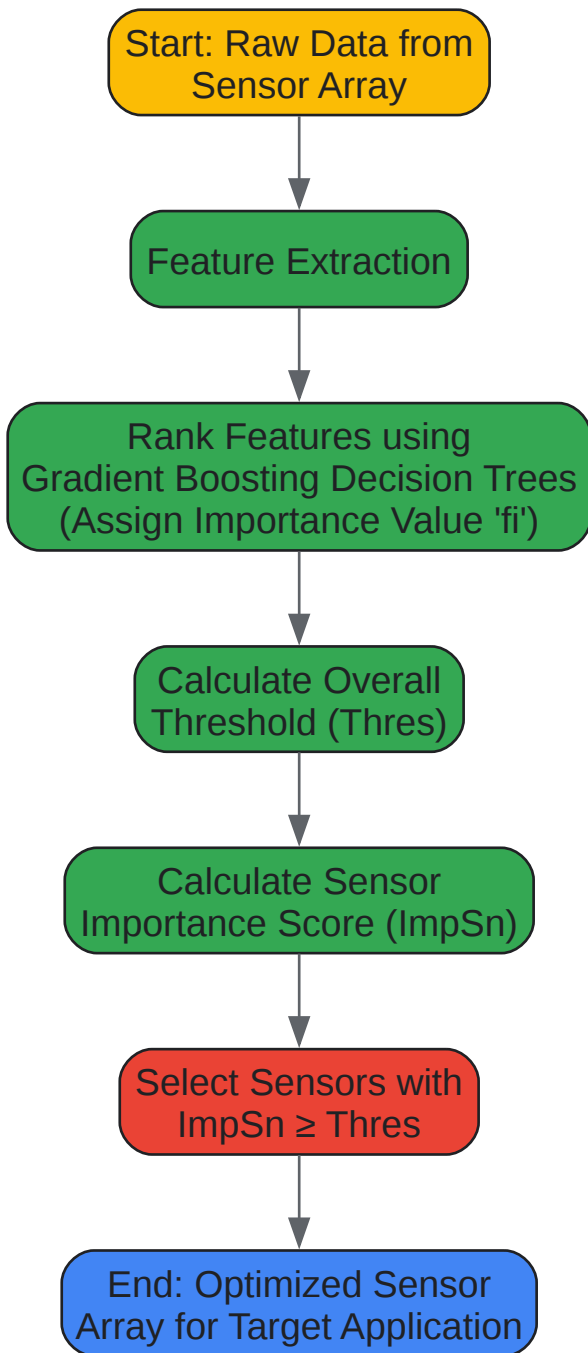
Start: Raw Data from Sensor Array

Feature Extraction

Rank Features using Gradient Boosting Decision Trees (Assign Importance Value 'fi')

Calculate Overall Threshold (Thres)

Calculate Sensor Importance Score (ImpSn)

Select Sensors with ImpSn ≥ Thres

End: Optimized Sensor Array for Target Application